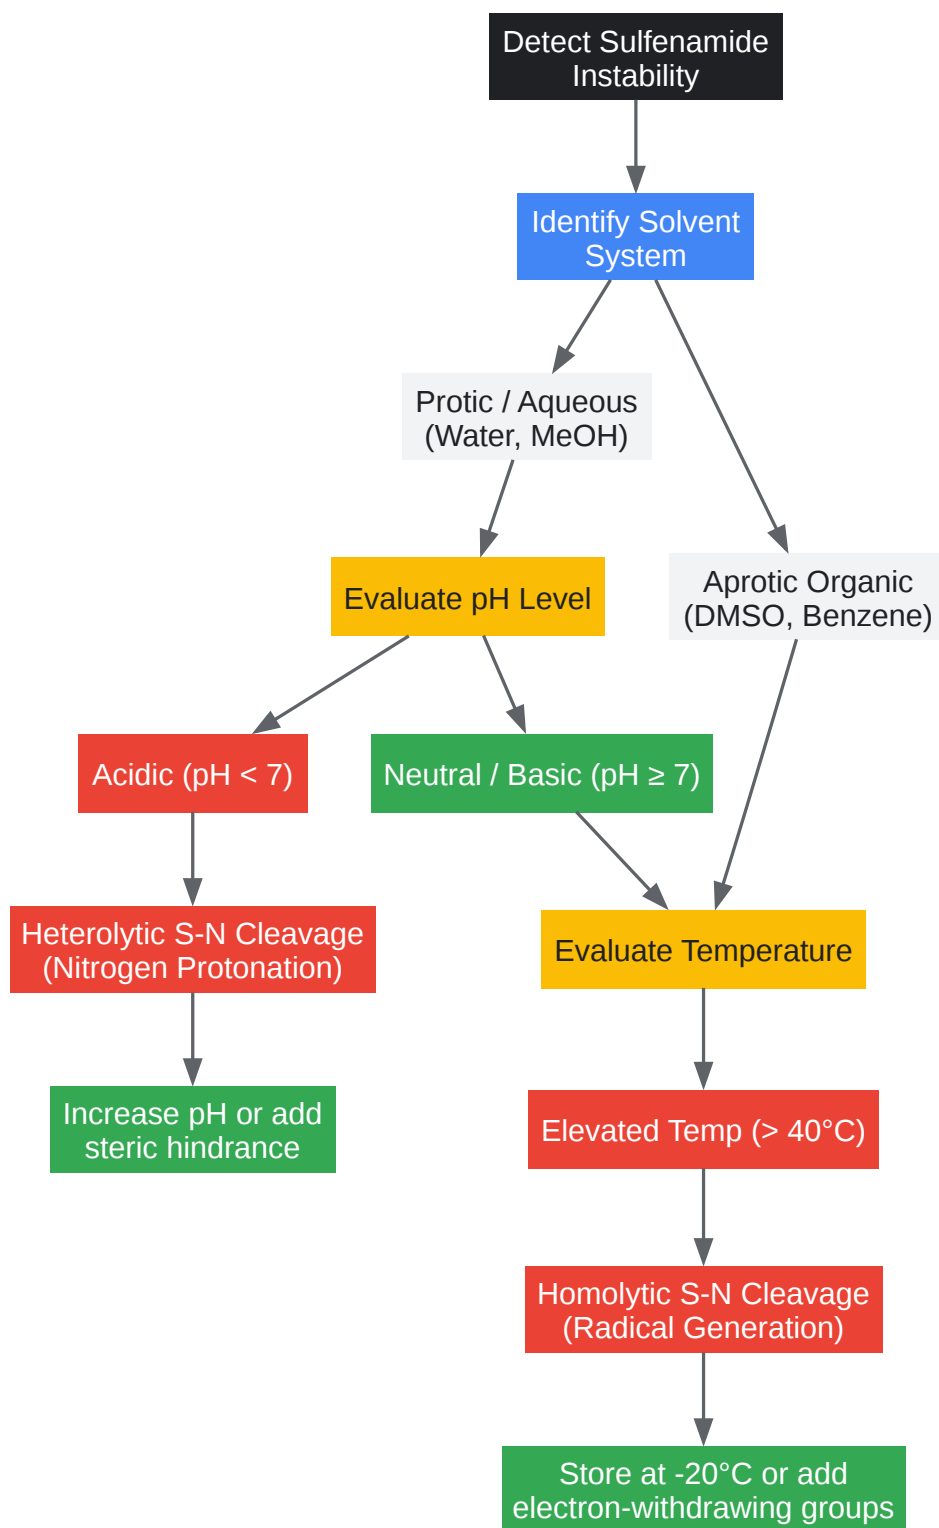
Detect Sulfenamide Instability

Identify Solvent System

Protic / Aqueous (Water, MeOH)

Aprotic Organic (DMSO, Benzene)

Evaluate pH Level

Acidic (pH < 7)

Neutral / Basic (pH ≥ 7)

Heterolytic S-N Cleavage (Nitrogen Protonation)

Evaluate Temperature

Increase pH or add steric hindrance

Elevated Temp (> 40°C)

Homolytic S-N Cleavage (Radical Generation)

Store at -20°C or add electron-withdrawing groups